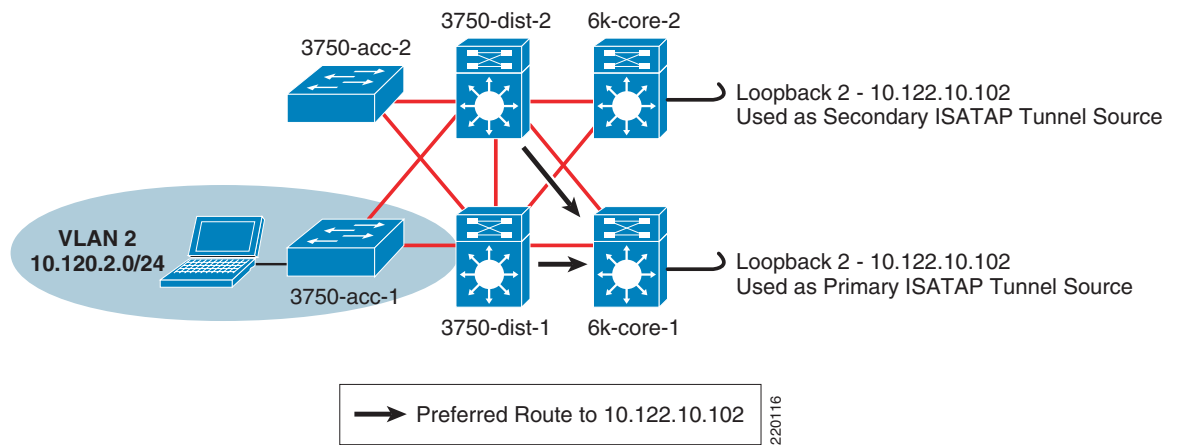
3750-dist-2

6k-core-2

3750-acc-2

Loopback 2 - 10.122.10.102
Used as Secondary ISATAP Tunnel Source

VLAN 2
10.120.2.0/24

3750-acc-1

Loopback 2 - 10.122.10.102
Used as Primary ISATAP Tunnel Source

3750-dist-1

6k-core-1

Preferred Route to 10.122.10.102

220116